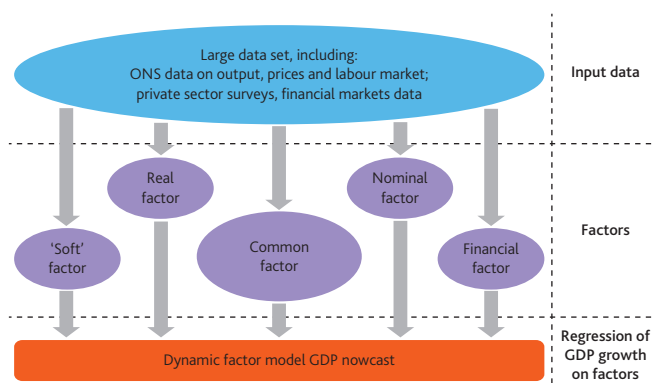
Large data set, including:
ONS data on output, prices and labour market;
private sector surveys, financial markets data

Input data

Real factor

Nominal factor

'Soft' factor

Common factor

Financial factor

Factors

Regression of GDP growth on factors

Dynamic factor model GDP nowcast